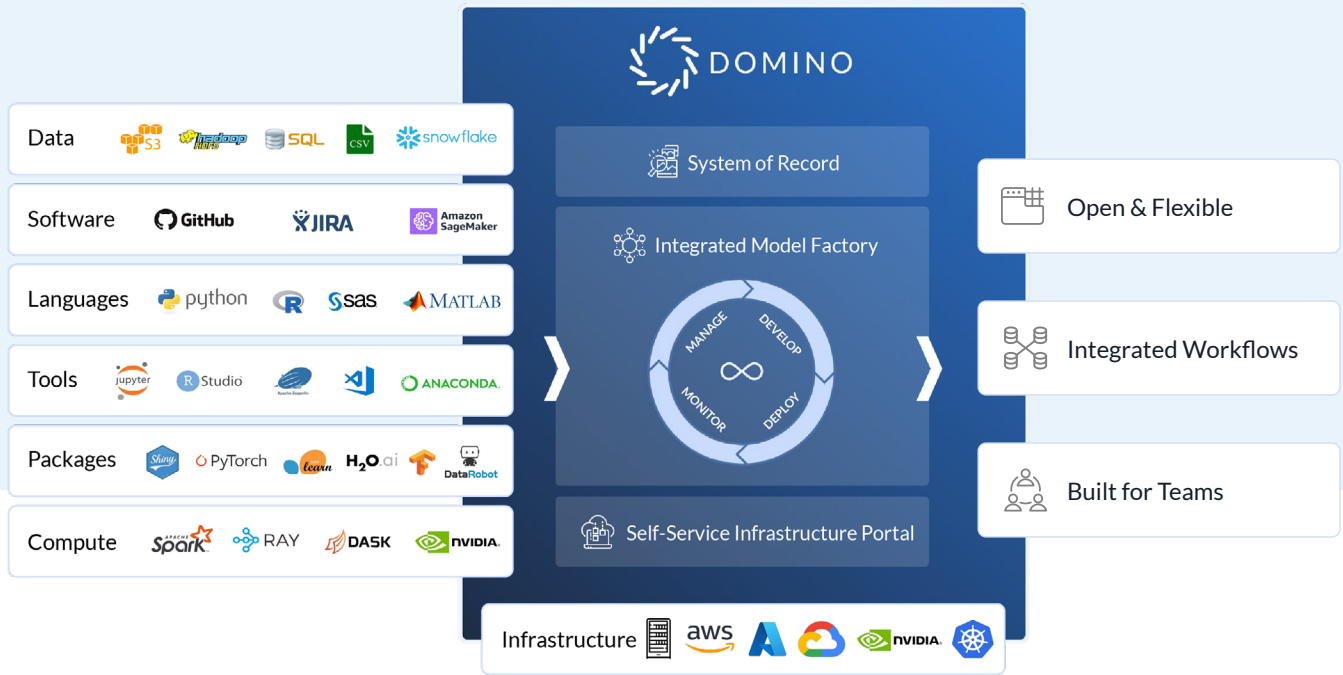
DOMINO

Data S3 hadoop HDFS SQL CSV snowflake

Software GitHub JIRA Amazon SageMaker

Languages python R sas MATLAB

Tools jupyter RStudio Apache Zeppelin ANACONDA.

Packages Shiny PyTorch learn H2O.ai DataRobot

Compute APACHE Spark RAY DASK NVIDIA.

System of Record

Integrated Model Factory

MANAGE DEVELOP MONITOR DEPLOY

Self-Service Infrastructure Portal

Infrastructure aws NVIDIA.

Open & Flexible

Integrated Workflows

Built for Teams